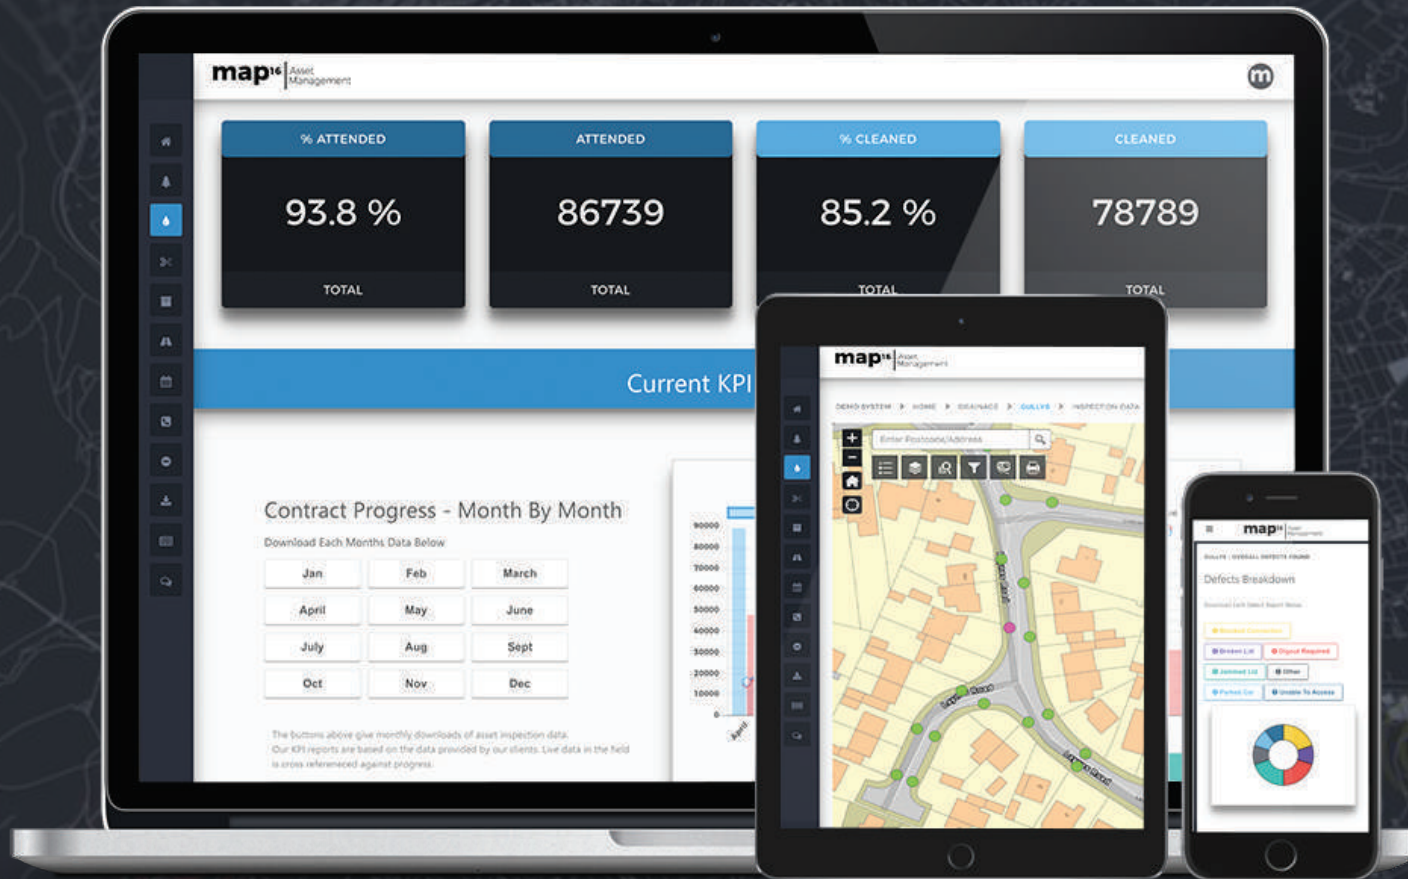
map$^{16}$ Asset Management

% ATTENDED
93.8 %
TOTAL

ATTENDED
86739
TOTAL

% CLEANED
85.2 %
TOTAL

CLEANED
78789
TOTAL

Current KPI

Contract Progress - Month By Month
Download Each Months Data Below

| Jan | Feb | March |
|---|---|---|
| April | May | June |
| July | Aug | Sept |
| Oct | Nov | Dec |

The buttons above give monthly downloads of asset inspection data. Our KPI reports are based on the data provided by our clients. Live data in the field is cross referenced against progress.

90000
80000
70000
60000
50000
40000
30000
20000
10000
0
April

map$^{16}$ Asset Management
DEMO SYSTEM > HOME > DRAINAGE > GULLYS > INSPECTION DATA
Enter Postcode/Address

map$^{16}$ Asset Management
GULLYS : OVERALL DEFECTS FOUND
Defects Breakdown
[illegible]
Broken Lid
Digout Required
Jammed Lid
Other
Parked Car
Unable To Access